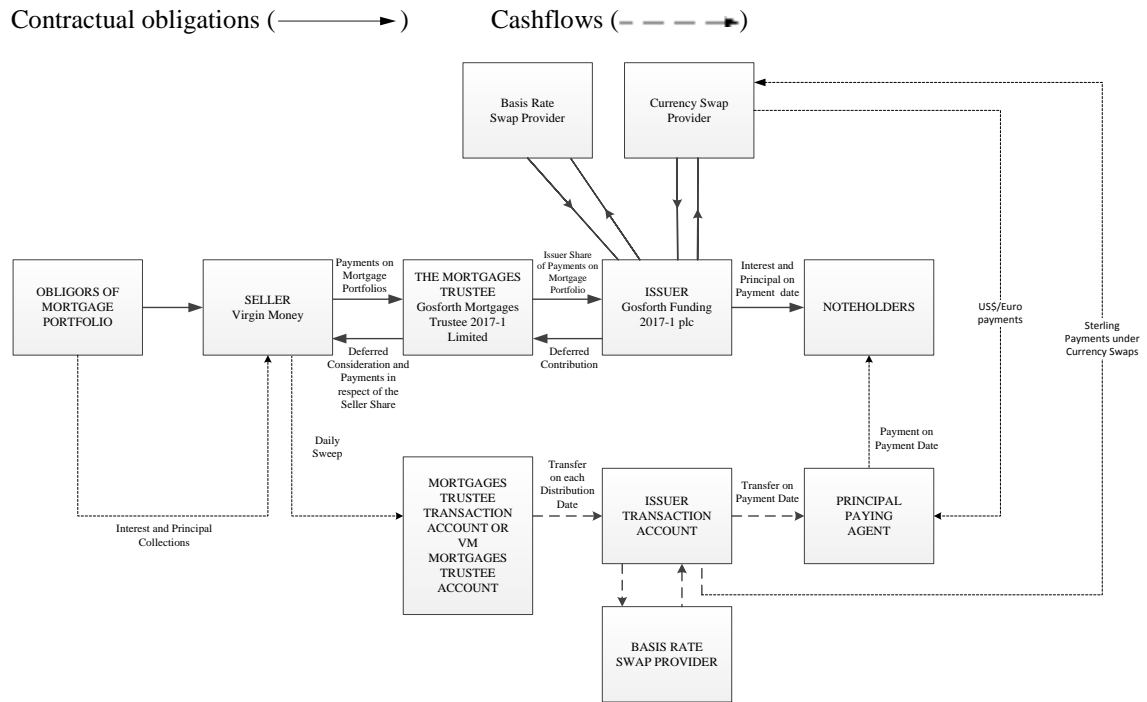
Contractual obligations ( ) Cashflows ( )

Basis Rate Swap Provider

Currency Swap Provider

OBLIGORS OF MORTGAGE PORTFOLIO

SELLER Virgin Money

Payments on Mortgage Portfolios

THE MORTGAGES TRUSTEE Gosforth Mortgages Trustee 2017-1 Limited

Issuer Share of Payments on Mortgage Portfolio

ISSUER Gosforth Funding 2017-1 plc

Interest and Principal on Payment date

NOTEHOLDERS

US$/Euro payments

Sterling Payments under Currency Swaps

Deferred Consideration and Payments in respect of the Seller Share

Deferred Contribution

Daily Sweep

Payment on Payment Date

MORTGAGES TRUSTEE TRANSACTION ACCOUNT OR VM MORTGAGES TRUSTEE ACCOUNT

Transfer on each Distribution Date

ISSUER TRANSACTION ACCOUNT

Transfer on Payment Date

PRINCIPAL PAYING AGENT

Interest and Principal Collections

BASIS RATE SWAP PROVIDER